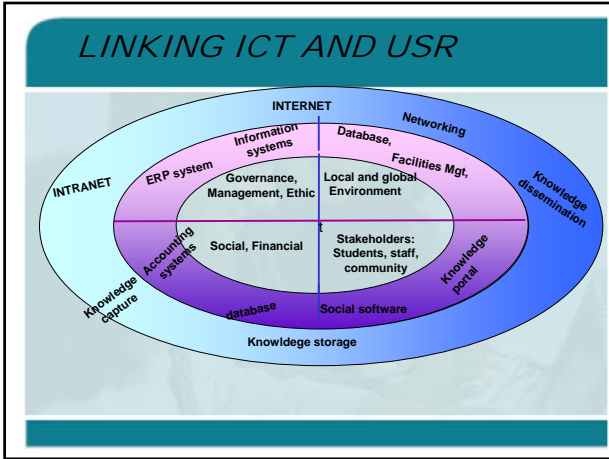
LINKING ICT AND USR

INTERNET

Networking

INTRANET

Knowledge dissemination

Information systems

Database,

Facilities Mgt,

ERP system

Governance, Management, Ethic

Local and global Environment

t

Accounting systems

Social, Financial

Stakeholders: Students, staff, community

Knowledge portal

Knowledge capture

database

Social software

Knowldege storage